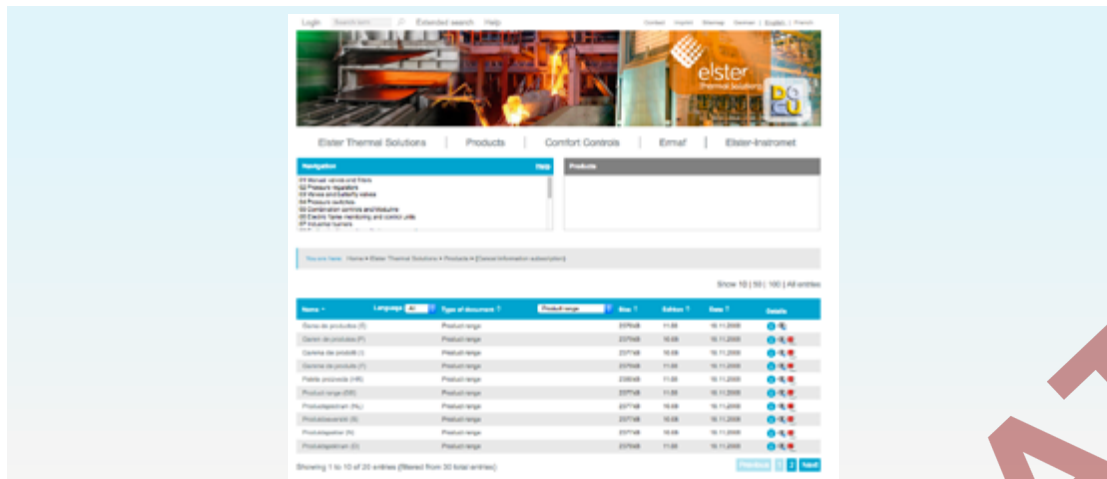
Login Search term Extended search Help

Contact Imprint Sitemap Deutsch | English | French

elster Thermal Solutions

Elster Thermal Solutions | Products | Comfort Controls | Ermaf | Elster-Instromet

Navigation Help

01 Manual valves and filters
02 Pressure regulators
03 Valves and butterfly valves
04 Pressure switches
05 Combination controls and Moduline
06 Electric flame monitoring and control units
07 Industrial burners

Products

You are here: Home » Elster Thermal Solutions » Products » [Cancel information subscription]

Show 10 | 50 | 100 | All entries

| Name | Language All | Type of document | Product range | Size | Edition | Date | Details |
|---|---|---|---|---|---|---|---|
| Gama de productos (E) | | Product range | | 237KB | 11.08 | 10.11.2008 | |
| Gamma de produtos (P) | | Product range | | 237KB | 10.08 | 10.11.2008 | |
| Gamma di prodotti (I) | | Product range | | 237KB | 10.08 | 10.11.2008 | |
| Gamme de produits (F) | | Product range | | 237KB | 11.08 | 10.11.2008 | |
| Paleta proizvoda (HR) | | Product range | | 236KB | 11.08 | 10.11.2008 | |
| Product range (GB) | | Product range | | 237KB | 11.08 | 10.11.2008 | |
| Productspectrum (NL) | | Product range | | 237KB | 10.08 | 10.11.2008 | |
| Produktprogram (S) | | Product range | | 237KB | 10.08 | 10.11.2008 | |
| Produktspektar (R) | | Product range | | 237KB | 10.08 | 10.11.2008 | |
| Produktspektrum (D) | | Product range | | 237KB | 11.08 | 10.11.2008 | |

Showing 1 to 10 of 20 entries (filtered from 30 total entries)

Previous 1 2 Next